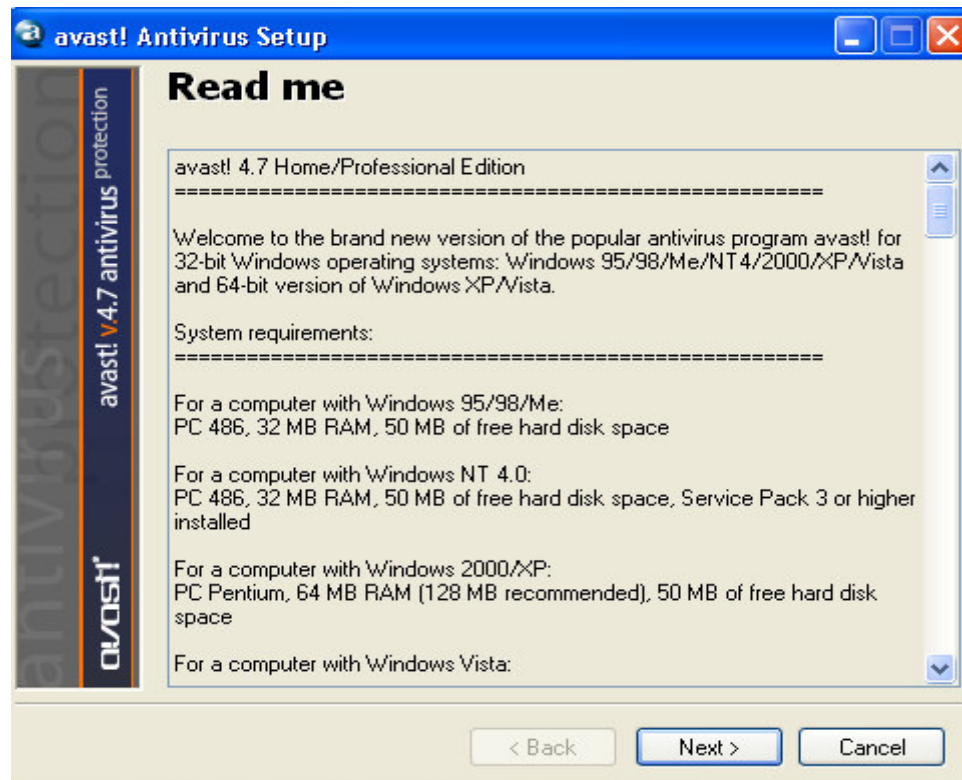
avast! Antivirus Setup

avast! v.4.7 antivirus protection

antivirus protection

avast!

Read me

avast! 4.7 Home/Professional Edition
=====================================================

Welcome to the brand new version of the popular antivirus program avast! for 32-bit Windows operating systems: Windows 95/98/Me/NT4/2000/XP/Vista and 64-bit version of Windows XP/Vista.

System requirements:
=====================================================

For a computer with Windows 95/98/Me:
PC 486, 32 MB RAM, 50 MB of free hard disk space

For a computer with Windows NT 4.0:
PC 486, 32 MB RAM, 50 MB of free hard disk space, Service Pack 3 or higher installed

For a computer with Windows 2000/XP:
PC Pentium, 64 MB RAM (128 MB recommended), 50 MB of free hard disk space

For a computer with Windows Vista:

< Back
Next >
Cancel